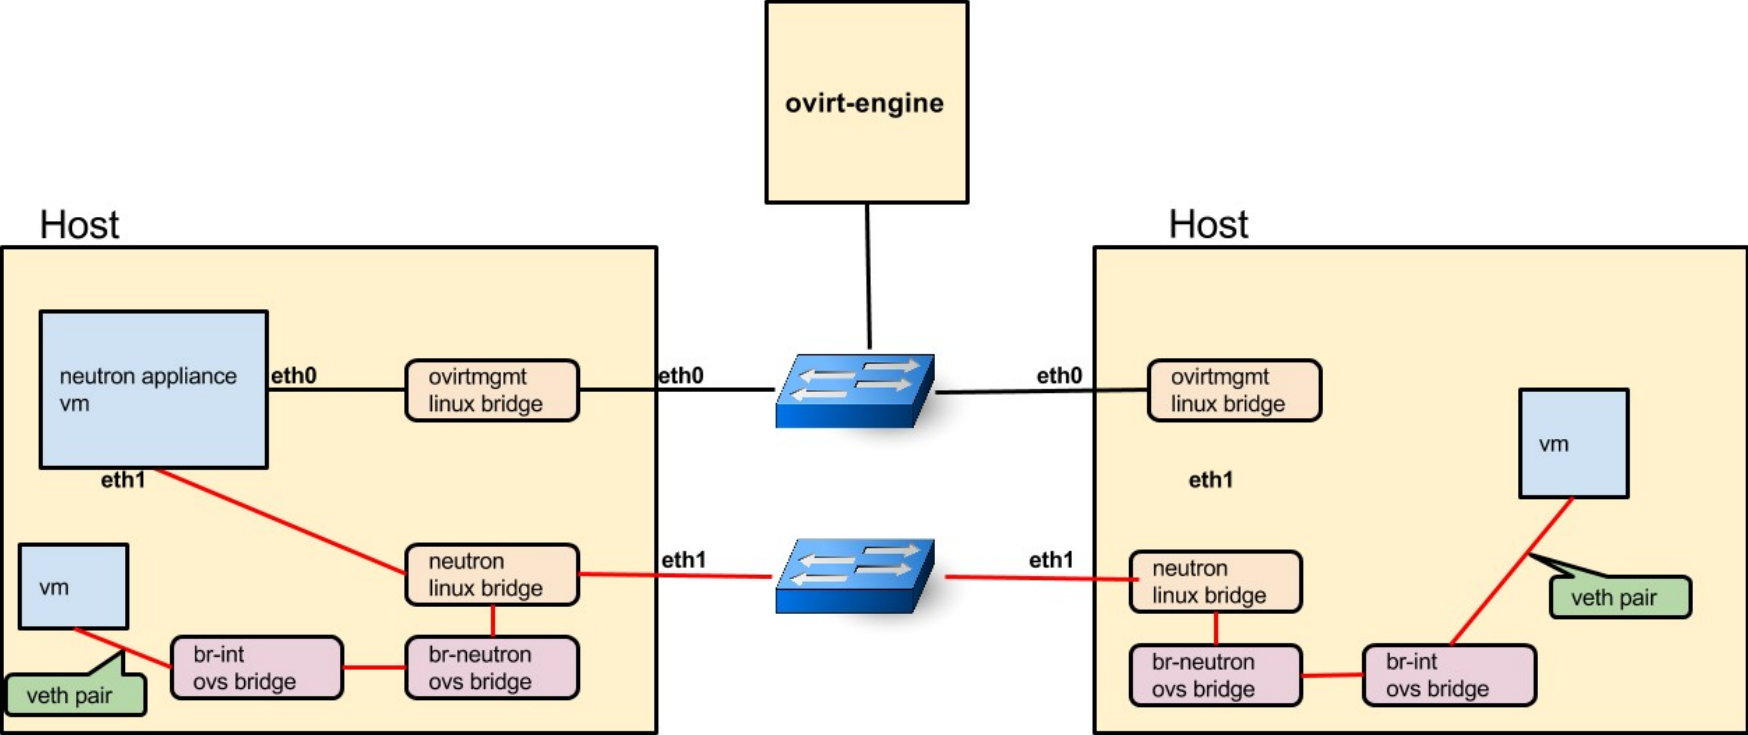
ovirt-engine

Host

neutron appliance vm

eth0

ovirtmgmt linux bridge

eth0

eth1

neutron linux bridge

eth1

vm

br-int ovs bridge

br-neutron ovs bridge

veth pair

Host

eth0

ovirtmgmt linux bridge

vm

eth1

eth1

neutron linux bridge

veth pair

br-neutron ovs bridge

br-int ovs bridge